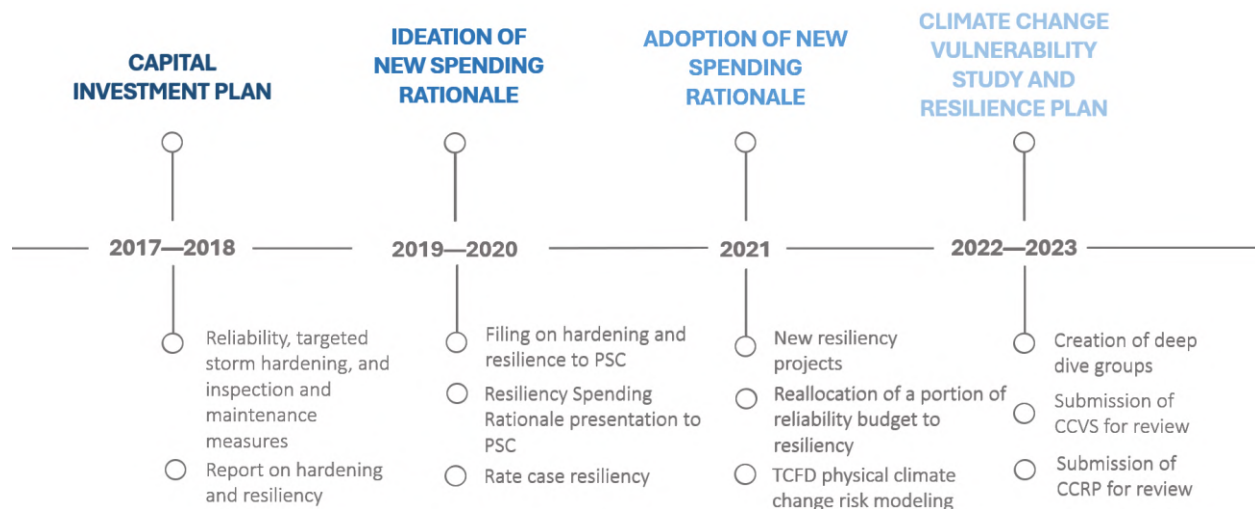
CAPITAL INVESTMENT PLAN

2017—2018

Reliability, targeted storm hardening, and inspection and maintenance measures

Report on hardening and resiliency

IDEATION OF NEW SPENDING RATIONALE

2019—2020

Filing on hardening and resilience to PSC

Resiliency Spending Rationale presentation to PSC

Rate case resiliency

ADOPTION OF NEW SPENDING RATIONALE

2021

New resiliency projects

Reallocation of a portion of reliability budget to resiliency

TCFD physical climate change risk modeling

CLIMATE CHANGE VULNERABILITY STUDY AND RESILIENCE PLAN

2022—2023

Creation of deep dive groups

Submission of CCVS for review

Submission of CCRP for review